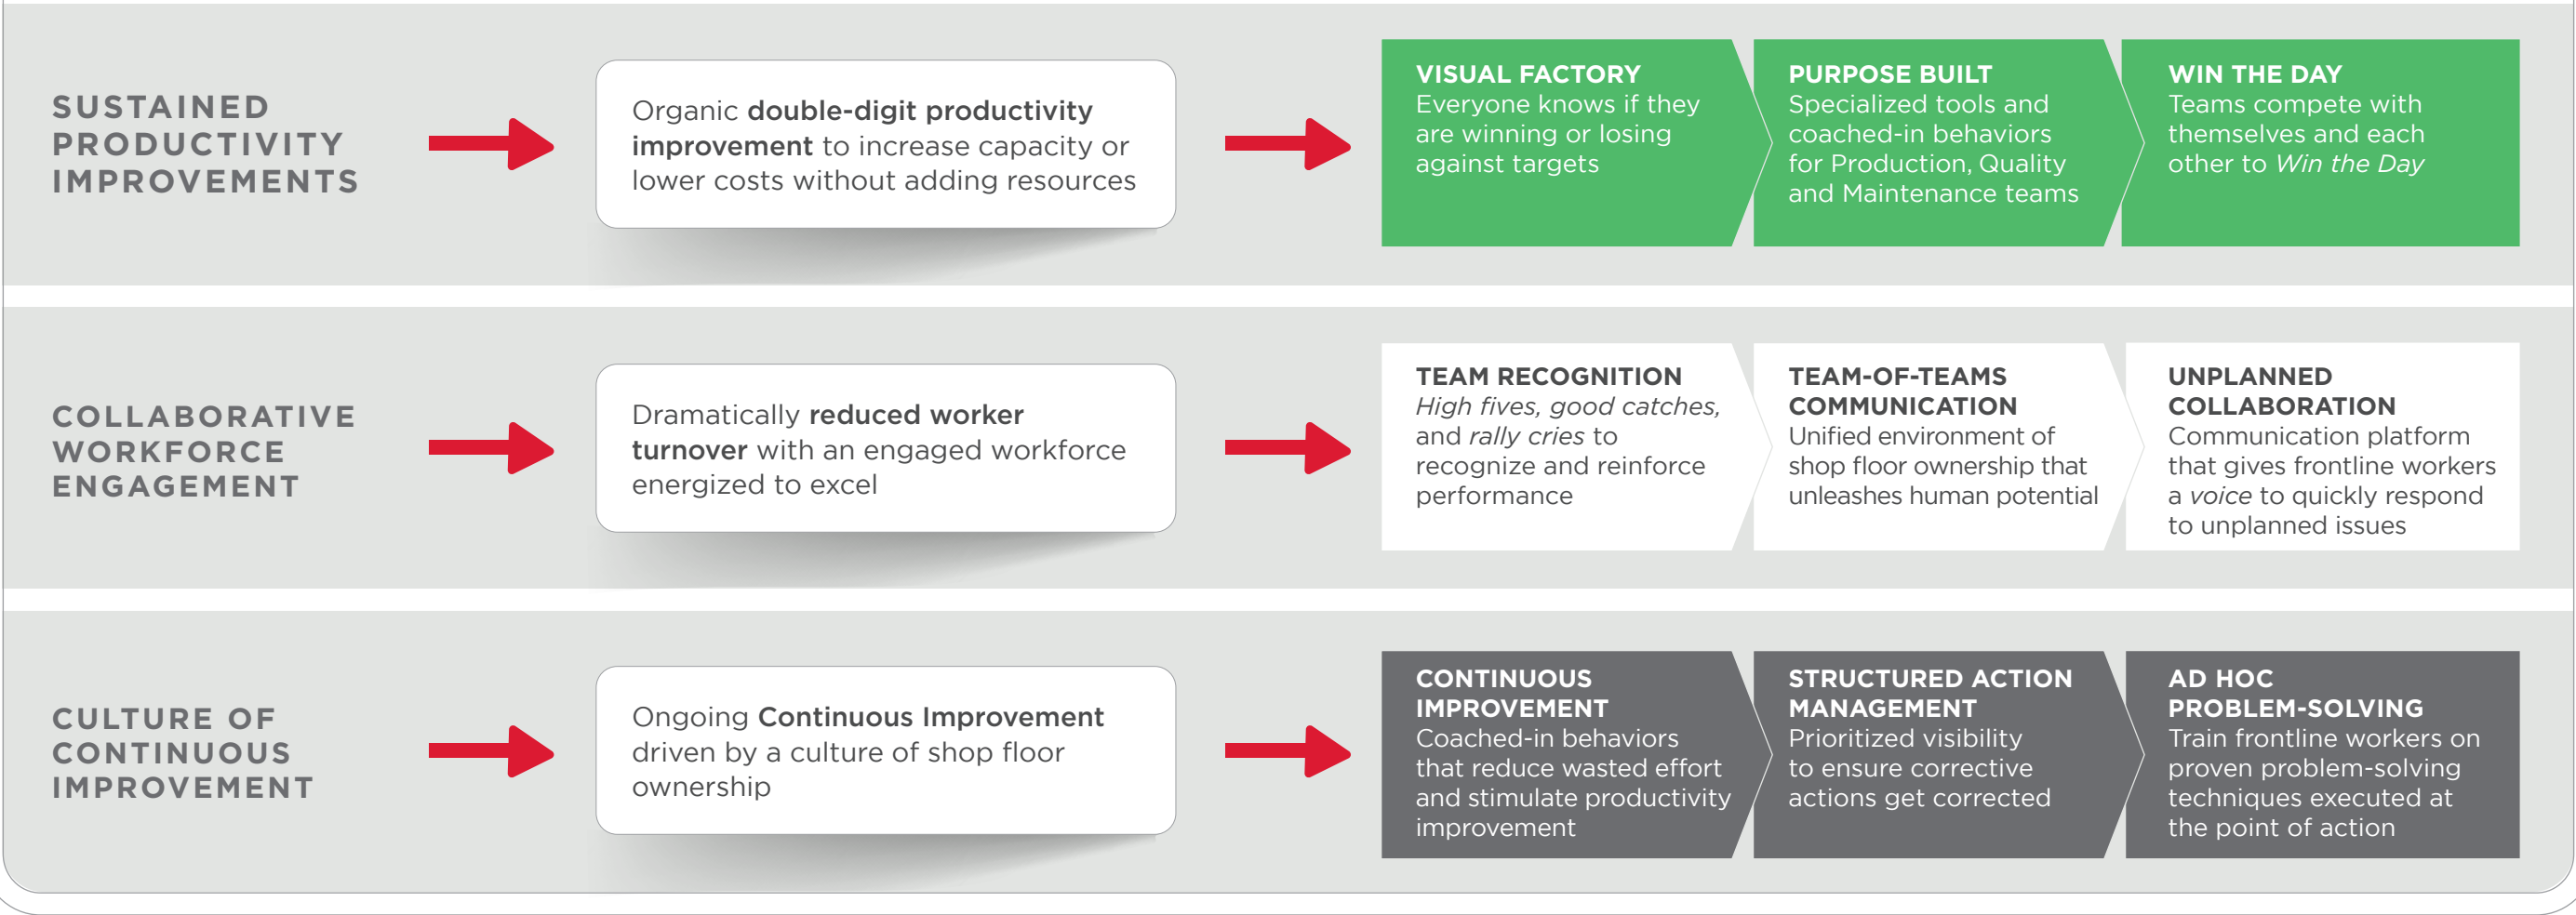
SUSTAINED PRODUCTIVITY IMPROVEMENTS

Organic **double-digit productivity improvement** to increase capacity or lower costs without adding resources

VISUAL FACTORY
Everyone knows if they are winning or losing against targets

PURPOSE BUILT
Specialized tools and coached-in behaviors for Production, Quality and Maintenance teams

WIN THE DAY
Teams compete with themselves and each other to *Win the Day*

COLLABORATIVE WORKFORCE ENGAGEMENT

Dramatically **reduced worker turnover** with an engaged workforce energized to excel

TEAM RECOGNITION
*High fives, good catches,* and *rally cries* to recognize and reinforce performance

TEAM-OF-TEAMS COMMUNICATION
Unified environment of shop floor ownership that unleashes human potential

UNPLANNED COLLABORATION
Communication platform that gives frontline workers a *voice* to quickly respond to unplanned issues

CULTURE OF CONTINUOUS IMPROVEMENT

Ongoing **Continuous Improvement** driven by a culture of shop floor ownership

CONTINUOUS IMPROVEMENT
Coached-in behaviors that reduce wasted effort and stimulate productivity improvement

STRUCTURED ACTION MANAGEMENT
Prioritized visibility to ensure corrective actions get corrected

AD HOC PROBLEM-SOLVING
Train frontline workers on proven problem-solving techniques executed at the point of action